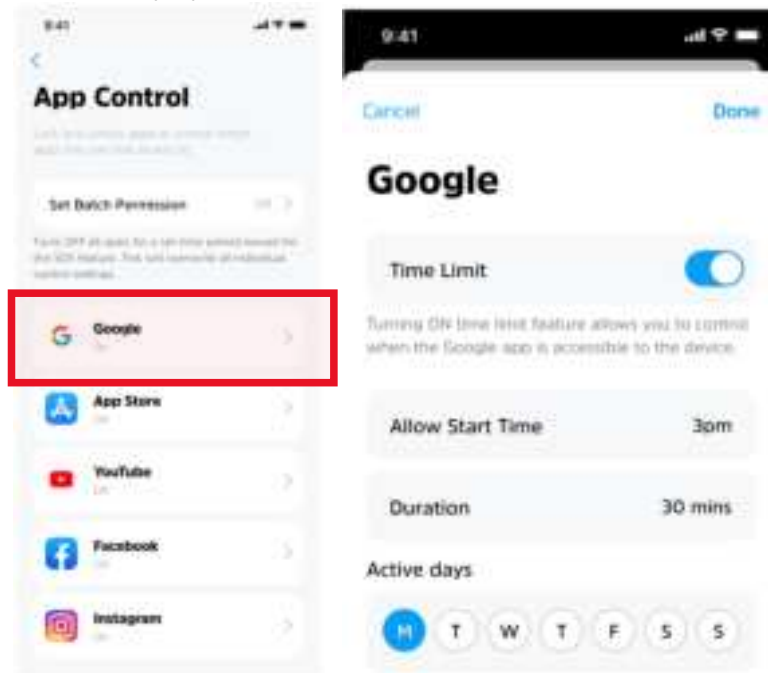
9:41

App Control

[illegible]

Set Batch Permission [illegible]

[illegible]

Google
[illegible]

App Store
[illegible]

YouTube
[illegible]

Facebook
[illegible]

Instagram
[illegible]

9:41

Cancel Done

Google

Time Limit

Turning ON time limit feature allows you to control when the Google app is accessible to the device.

Allow Start Time 3pm

Duration 30 mins

Active days

M T W T F S S